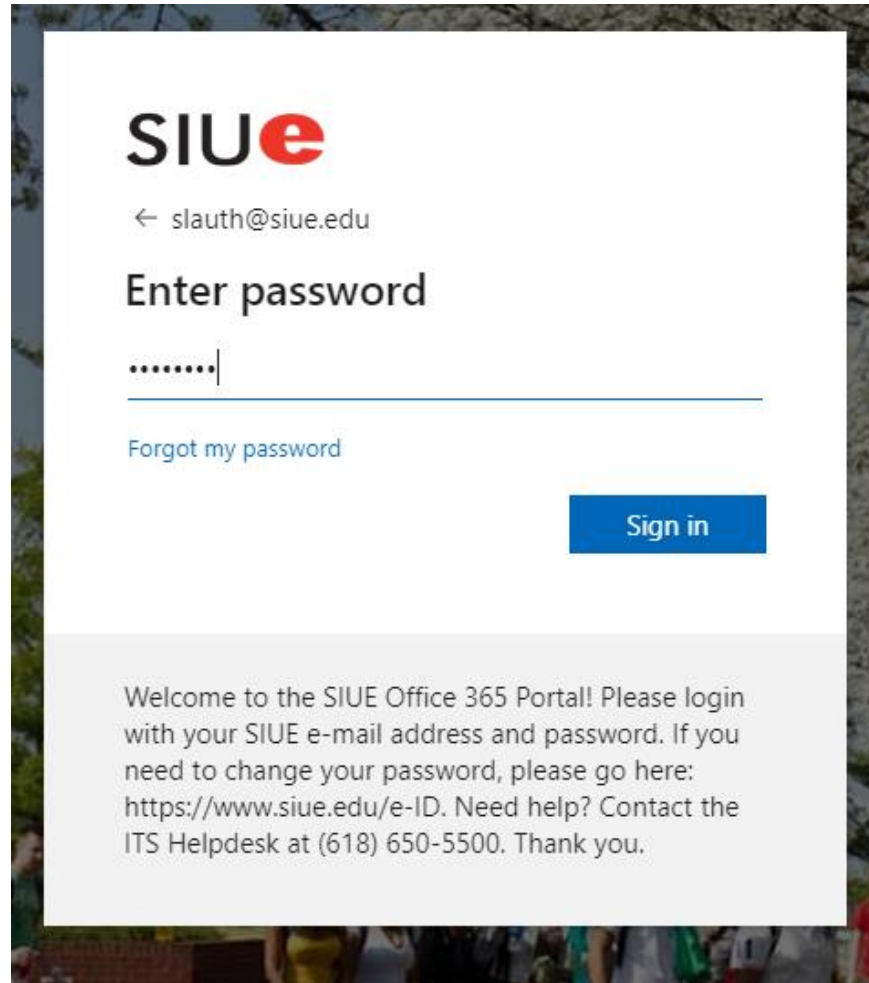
SIUe

← slauth@siue.edu

Enter password

••••••••

Forgot my password

Sign in

Welcome to the SIUE Office 365 Portal! Please login with your SIUE e-mail address and password. If you need to change your password, please go here: https://www.siue.edu/e-ID. Need help? Contact the ITS Helpdesk at (618) 650-5500. Thank you.